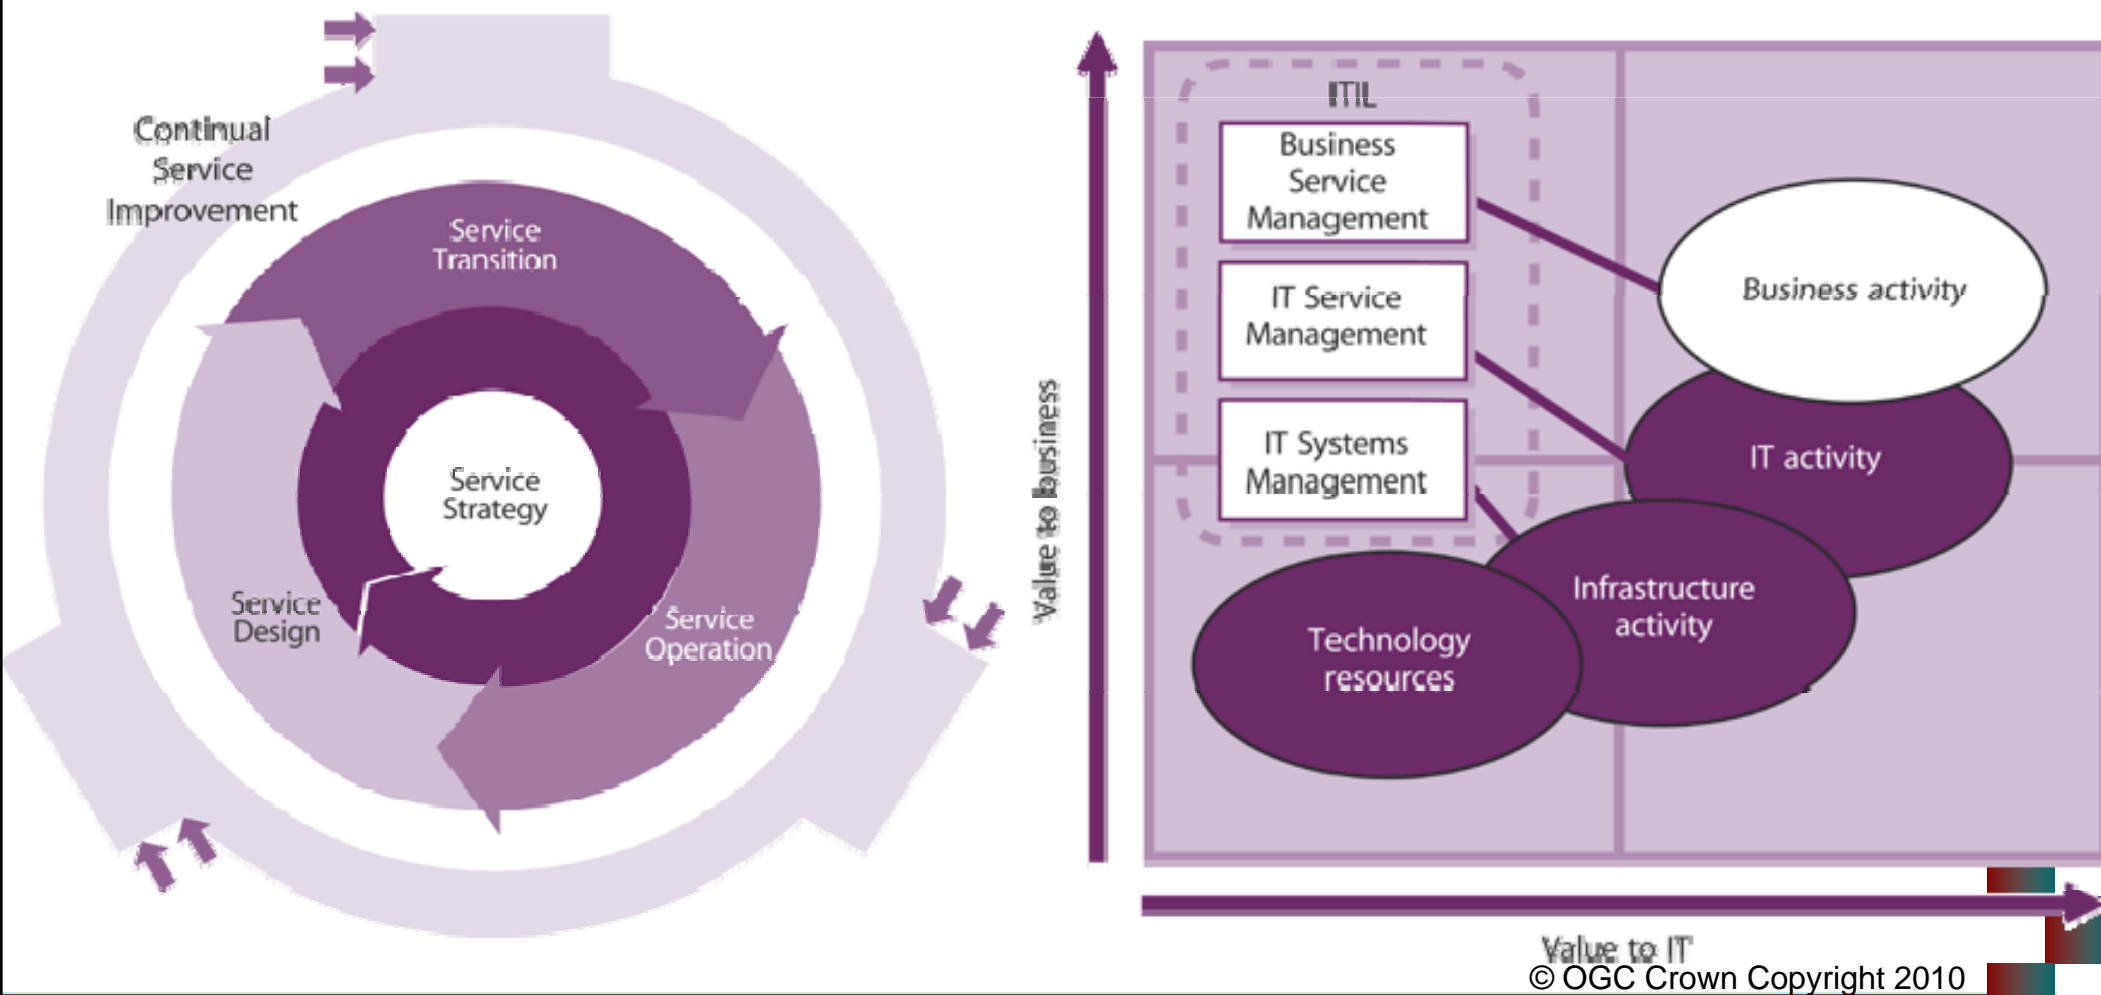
Continual Service Improvement

Service Transition

Service Strategy

Service Design

Service Operation

Value to business

ITIL

Business Service Management

IT Service Management

IT Systems Management

Business activity

IT activity

Infrastructure activity

Technology resources

Value to IT

© OGC Crown Copyright 2010